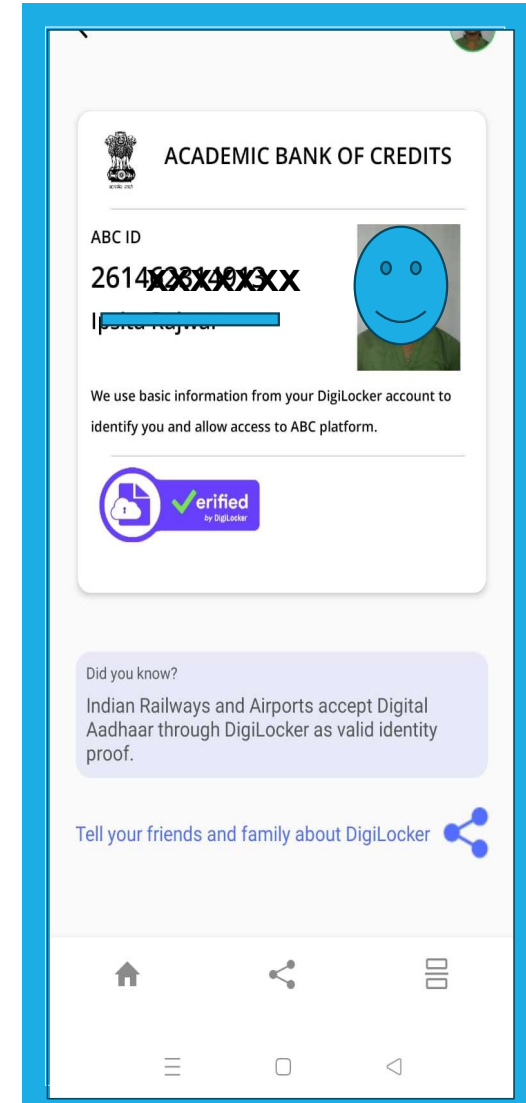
ACADEMIC BANK OF CREDITS

ABC ID

2614XXXXXXXX

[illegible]

We use basic information from your DigiLocker account to identify you and allow access to ABC platform.

Verified
by DigiLocker

Did you know?

Indian Railways and Airports accept Digital Aadhaar through DigiLocker as valid identity proof.

Tell your friends and family about DigiLocker